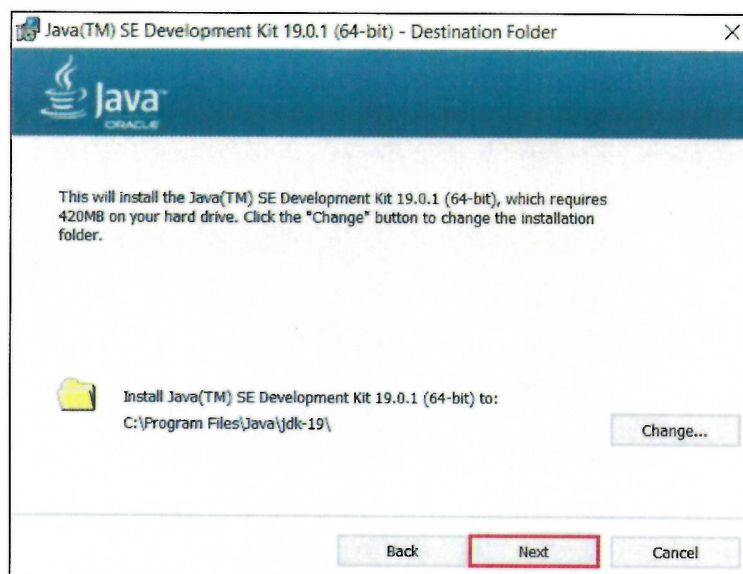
Java(TM) SE Development Kit 19.0.1 (64-bit) - Destination Folder

Java
ORACLE

This will install the Java(TM) SE Development Kit 19.0.1 (64-bit), which requires 420MB on your hard drive. Click the "Change" button to change the installation folder.

Install Java(TM) SE Development Kit 19.0.1 (64-bit) to:
C:\Program Files\Java\jdk-19\

Change...

Back
Next
Cancel